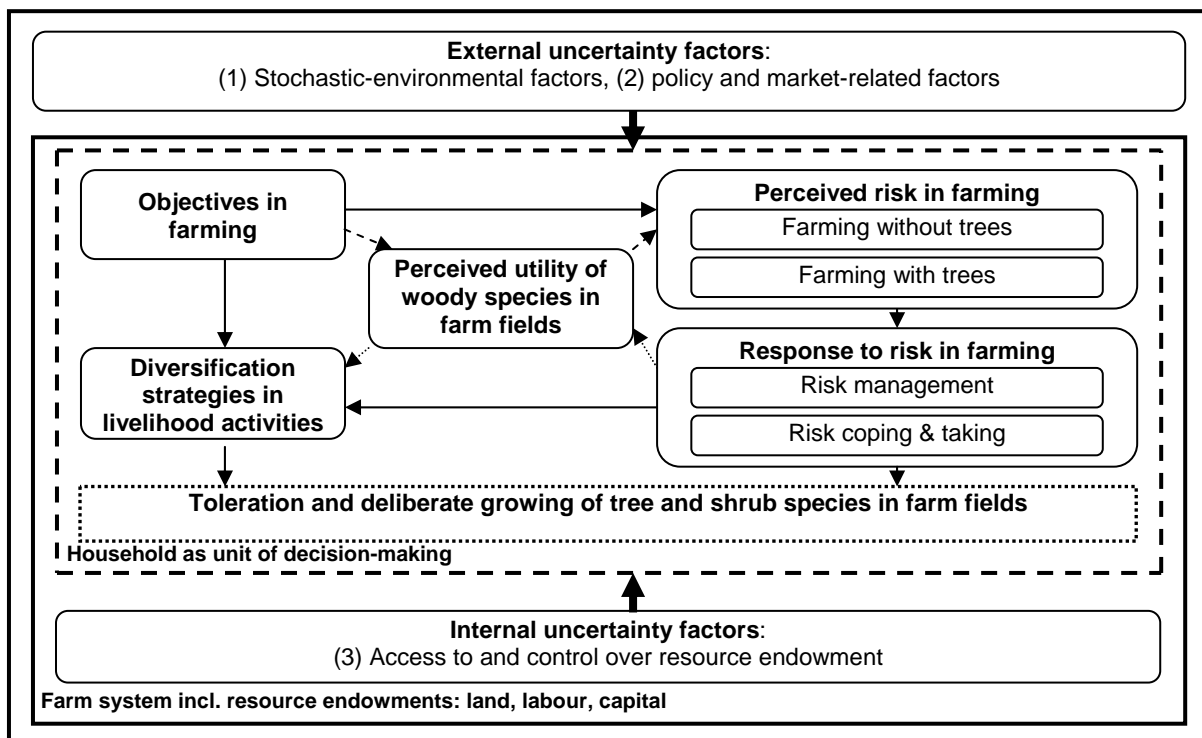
External uncertainty factors:
(1) Stochastic-environmental factors, (2) policy and market-related factors

Objectives in farming

Perceived utility of woody species in farm fields

Perceived risk in farming

Farming without trees

Farming with trees

Diversification strategies in livelihood activities

Response to risk in farming

Risk management

Risk coping & taking

Toleration and deliberate growing of tree and shrub species in farm fields

Household as unit of decision-making

Internal uncertainty factors:
(3) Access to and control over resource endowment

Farm system incl. resource endowments: land, labour, capital